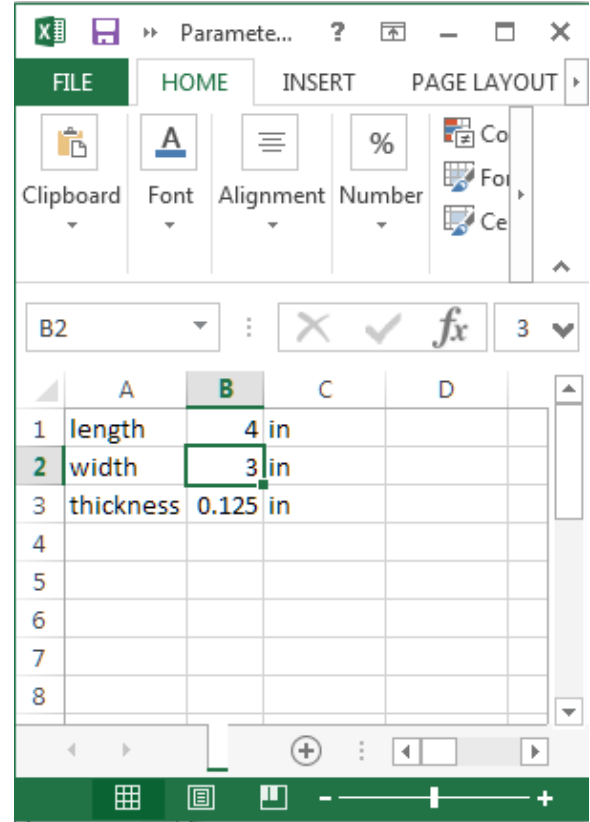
Paramete... ? – □ ✕

FILE HOME INSERT PAGE LAYOUT

Clipboard Font Alignment Number

Co
For
Ce

B2 fx 3

| | A | B | C | D |
|---|---|---|---|---|
| 1 | length | 4 | in | |
| 2 | width | 3 | in | |
| 3 | thickness | 0.125 | in | |
| 4 | | | | |
| 5 | | | | |
| 6 | | | | |
| 7 | | | | |
| 8 | | | | |

- +